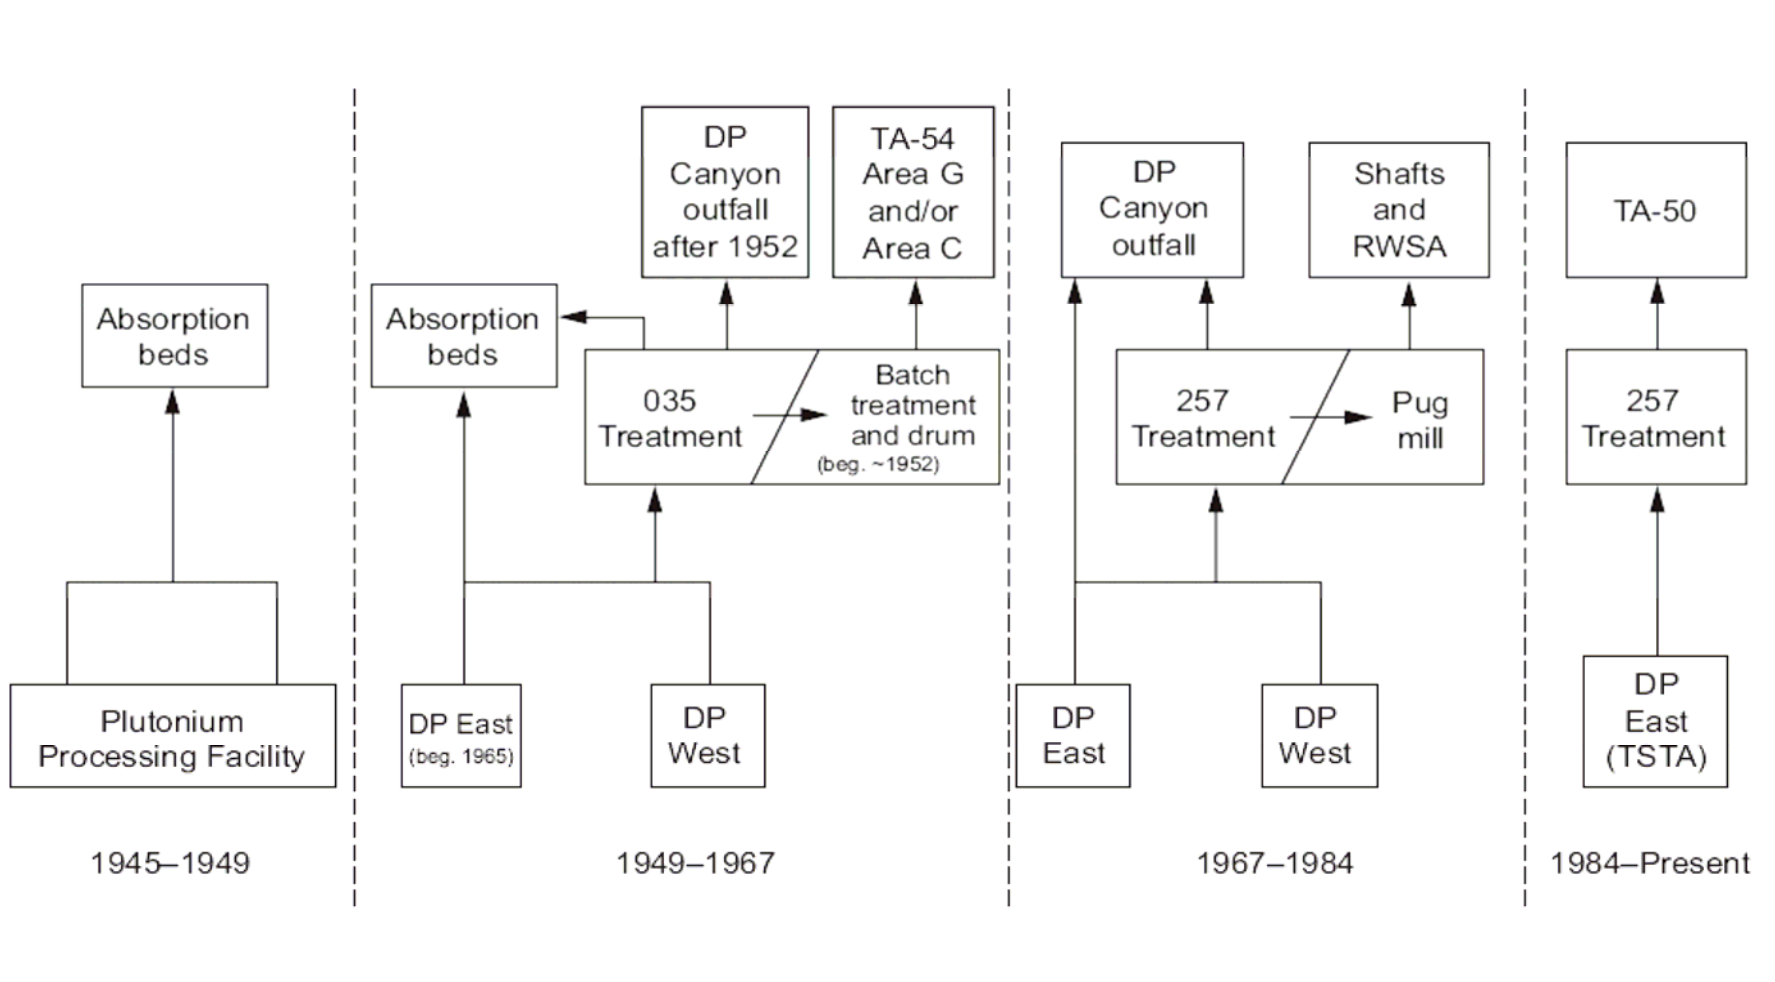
Absorption beds

Plutonium Processing Facility

1945–1949

DP Canyon outfall after 1952

TA-54 Area G and/or Area C

Absorption beds

035 Treatment

Batch treatment and drum (beg. ~1952)

DP East (beg. 1965)

DP West

1949–1967

DP Canyon outfall

Shafts and RWSA

257 Treatment

Pug mill

DP East

DP West

1967–1984

TA-50

257 Treatment

DP East (TSTA)

1984–Present